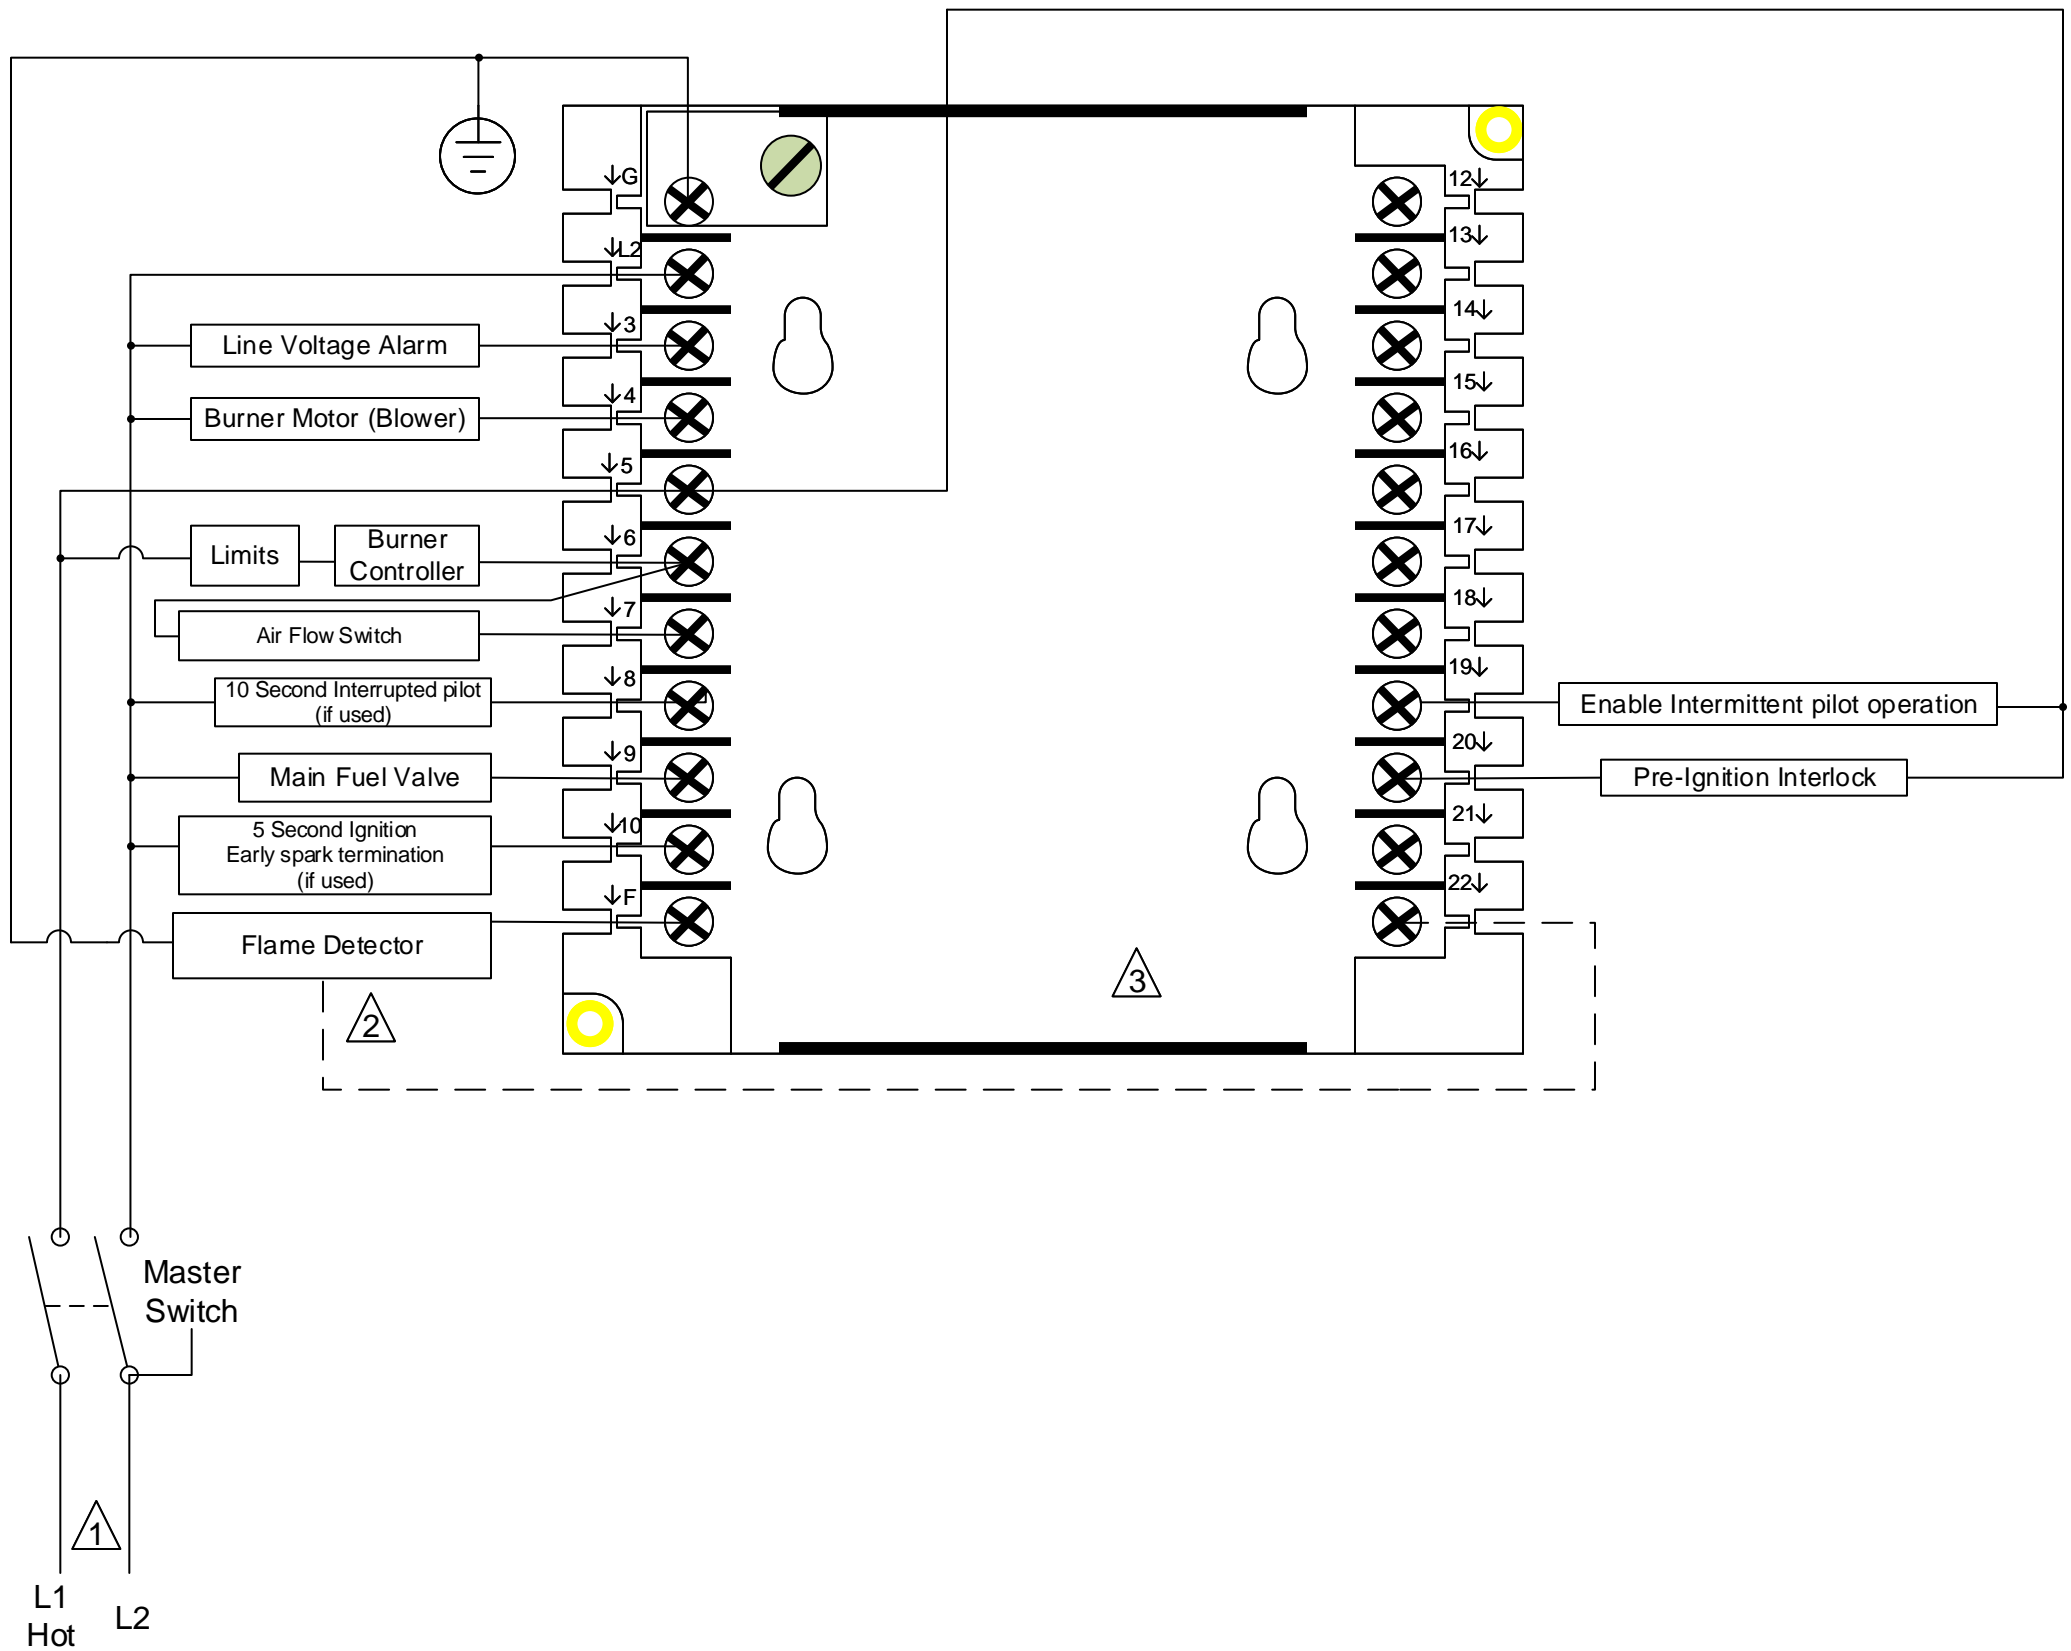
G
L2
3
4
5
6
7
8
9
10
F

12
13
14
15
16
17
18
19
20
21
22

Line Voltage Alarm

Burner Motor (Blower)

Limits

Burner Controller

Air Flow Switch

10 Second Interrupted pilot (if used)

Main Fuel Valve

5 Second Ignition Early spark termination (if used)

Flame Detector

Enable Intermittent pilot operation

Pre-Ignition Interlock

2

3

Master Switch

1

L1 Hot

L2